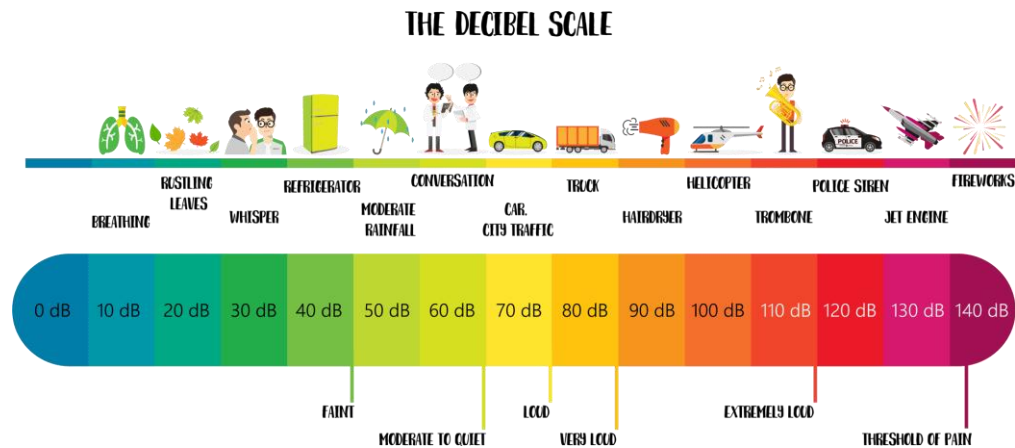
THE DECIBEL SCALE

POLICE

BREATHING

RUSTLING LEAVES

WHISPER

REFRIGERATOR

MODERATE RAINFALL

CONVERSATION

CAR, CITY TRAFFIC

TRUCK

HAIRDRYER

HELICOPTER

TROMBONE

POLICE SIREN

JET ENGINE

FIREWORKS

| 0 dB | 10 dB | 20 dB | 30 dB | 40 dB | 50 dB | 60 dB | 70 dB | 80 dB | 90 dB | 100 dB | 110 dB | 120 dB | 130 dB | 140 dB |
|---|---|---|---|---|---|---|---|---|---|---|---|---|---|---|

FAINT

MODERATE TO QUIET

LOUD

VERY LOUD

EXTREMELY LOUD

THRESHOLD OF PAIN